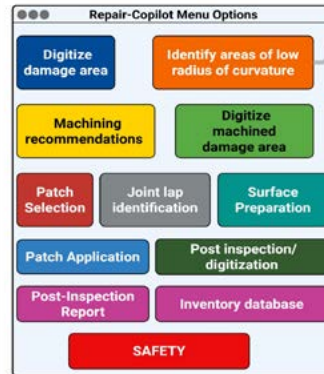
Repair-Copilot Menu Options

Digitize damage area

Identify areas of low radius of curvature

Machining recommendations

Digitize machined damage area

Patch Selection

Joint lap identification

Surface Preparation

Patch Application

Post inspection/ digitization

Post-Inspection Report

Inventory database

SAFETY